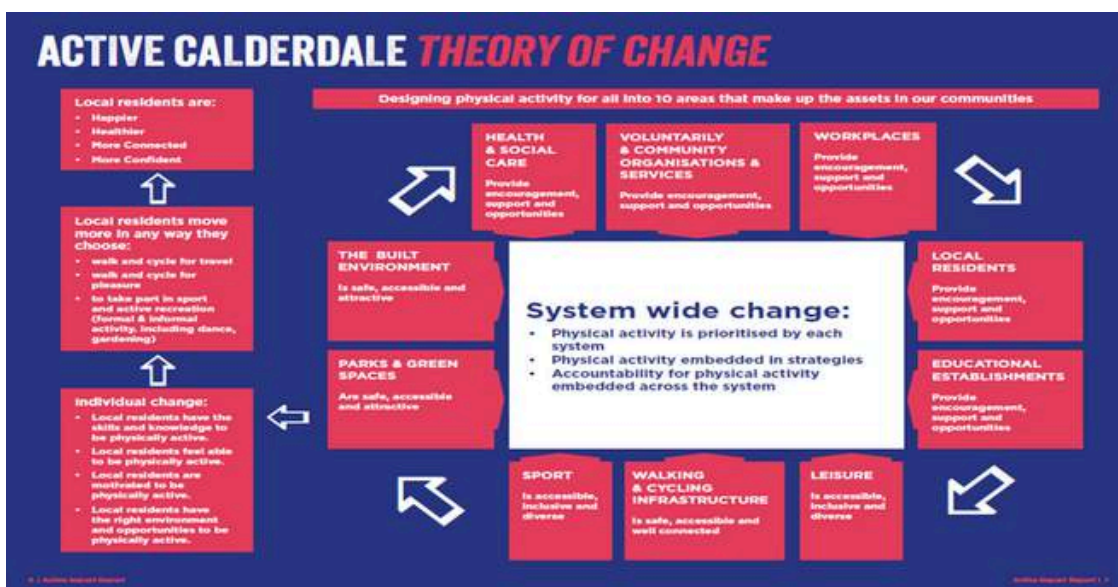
ACTIVE CALDERDALE THEORY OF CHANGE

Local residents are:
- Happier
- Healthier
- More Connected
- More Confident

Local residents move more in any way they choose:
- walk and cycle for travel
- walk and cycle for pleasure
- to take part in sport and active recreation (formal & informal activity, including dance, gardening)

Individual change:
- Local residents have the skills and knowledge to be physically active.
- Local residents feel able to be physically active.
- Local residents are motivated to be physically active.
- Local residents have the right environment and opportunities to be physically active.

Designing physical activity for all into 10 areas that make up the assets in our communities

HEALTH & SOCIAL CARE
Provide encouragement, support and opportunities

VOLUNTARILY & COMMUNITY ORGANISATIONS & SERVICES
Provide encouragement, support and opportunities

WORKPLACES
Provide encouragement, support and opportunities

THE BUILT ENVIRONMENT
Is safe, accessible and attractive

System wide change:
- Physical activity is prioritised by each system
- Physical activity embedded in strategies
- Accountability for physical activity embedded across the system

LOCAL RESIDENTS
Provide encouragement, support and opportunities

PARKS & GREEN SPACES
Are safe, accessible and attractive

EDUCATIONAL ESTABLISHMENTS
Provide encouragement, support and opportunities

SPORT
Is accessible, inclusive and diverse

WALKING & CYCLING INFRASTRUCTURE
Is safe, accessible and well connected

LEISURE
Is accessible, inclusive and diverse

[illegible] | Active Impact Report

Active Impact Report | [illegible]